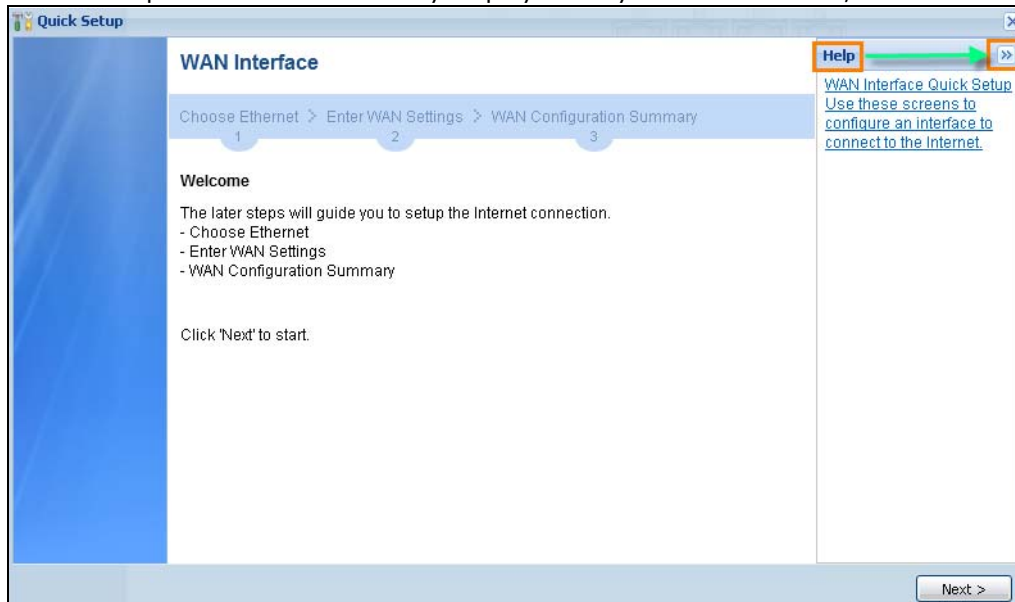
Quick Setup

WAN Interface

Choose Ethernet > Enter WAN Settings > WAN Configuration Summary
1 2 3

Welcome

The later steps will guide you to setup the Internet connection.
- Choose Ethernet
- Enter WAN Settings
- WAN Configuration Summary

Click 'Next' to start.

Help

»

WAN Interface Quick Setup
Use these screens to configure an interface to connect to the Internet.

Next >